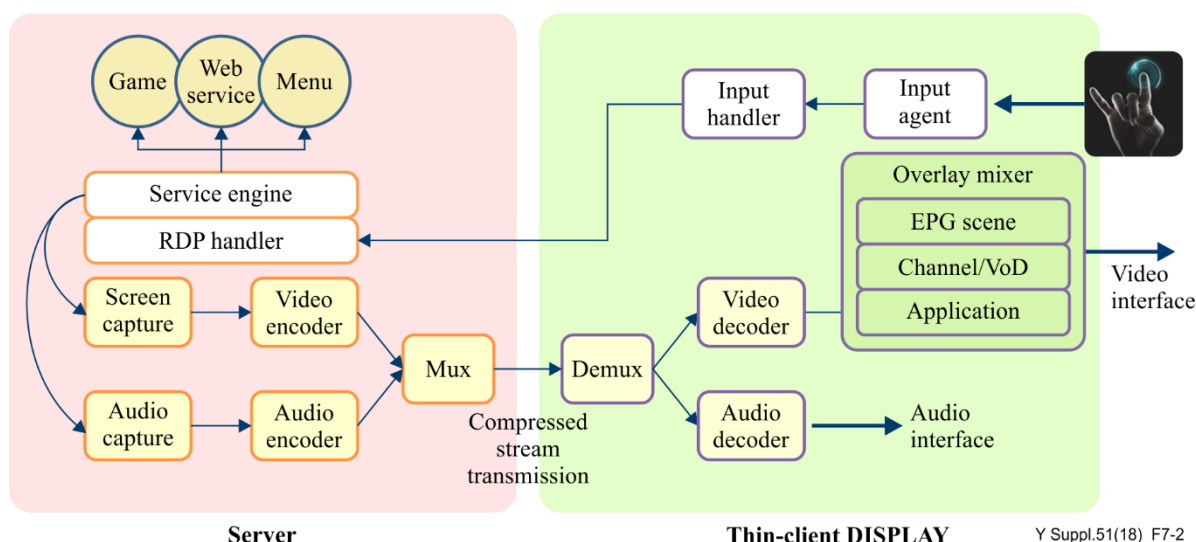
Game
Web service
Menu
Service engine
RDP handler
Screen capture
Video encoder
Audio capture
Audio encoder
Mux
Compressed stream transmission
Demux
Video decoder
Audio decoder
Audio interface
Input handler
Input agent
Overlay mixer
EPG scene
Channel/VoD
Application
Video interface
Server
Thin-client DISPLAY
Y Suppl.51(18)_F7-2